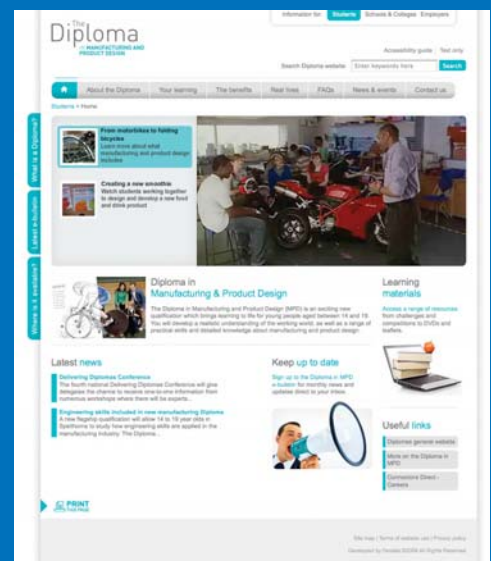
The Diploma
in MANUFACTURING AND PRODUCT DESIGN

Information for: Students Schools & Colleges Employers

Accessibility guide | Text only

Search Diploma website: Enter keywords here Search

About the Diploma | Your learning | The benefits | Real lives | FAQs | News & events | Contact us

Students > Home

What is a Diploma?

Latest e-bulletin

Where is it available?

From motorbikes to folding bicycles
Learn more about what manufacturing and product design includes

Creating a new smoothie
Watch students working together to design and develop a new food and drink product

Diploma in
Manufacturing & Product Design

The Diploma in Manufacturing and Product Design (MPD) is an exciting new qualification which brings learning to life for young people aged between 14 and 19. You will develop a realistic understanding of the working world, as well as a range of practical skills and detailed knowledge about manufacturing and product design.

Learning materials

Access a range of resources from challenges and competitions to DVDs and leaflets.

Latest news

Delivering Diplomas Conference
The fourth national Delivering Diplomas Conference will give delegates the chance to receive one-to-one information from numerous workshops where there will be experts...

Engineering skills included in new manufacturing Diploma
A new flagship qualification will allow 14 to 19 year olds in Spelthorne to study how engineering skills are applied in the manufacturing industry. The Diploma...

Keep up to date

Sign up to the Diploma in MPD e-bulletin for monthly news and updates direct to your inbox.

Useful links

Diplomas general website

More on the Diploma in MPD

Connexions Direct - Careers

PRINT this page

Site map | Terms of website use | Privacy policy

Developed by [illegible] All Rights Reserved